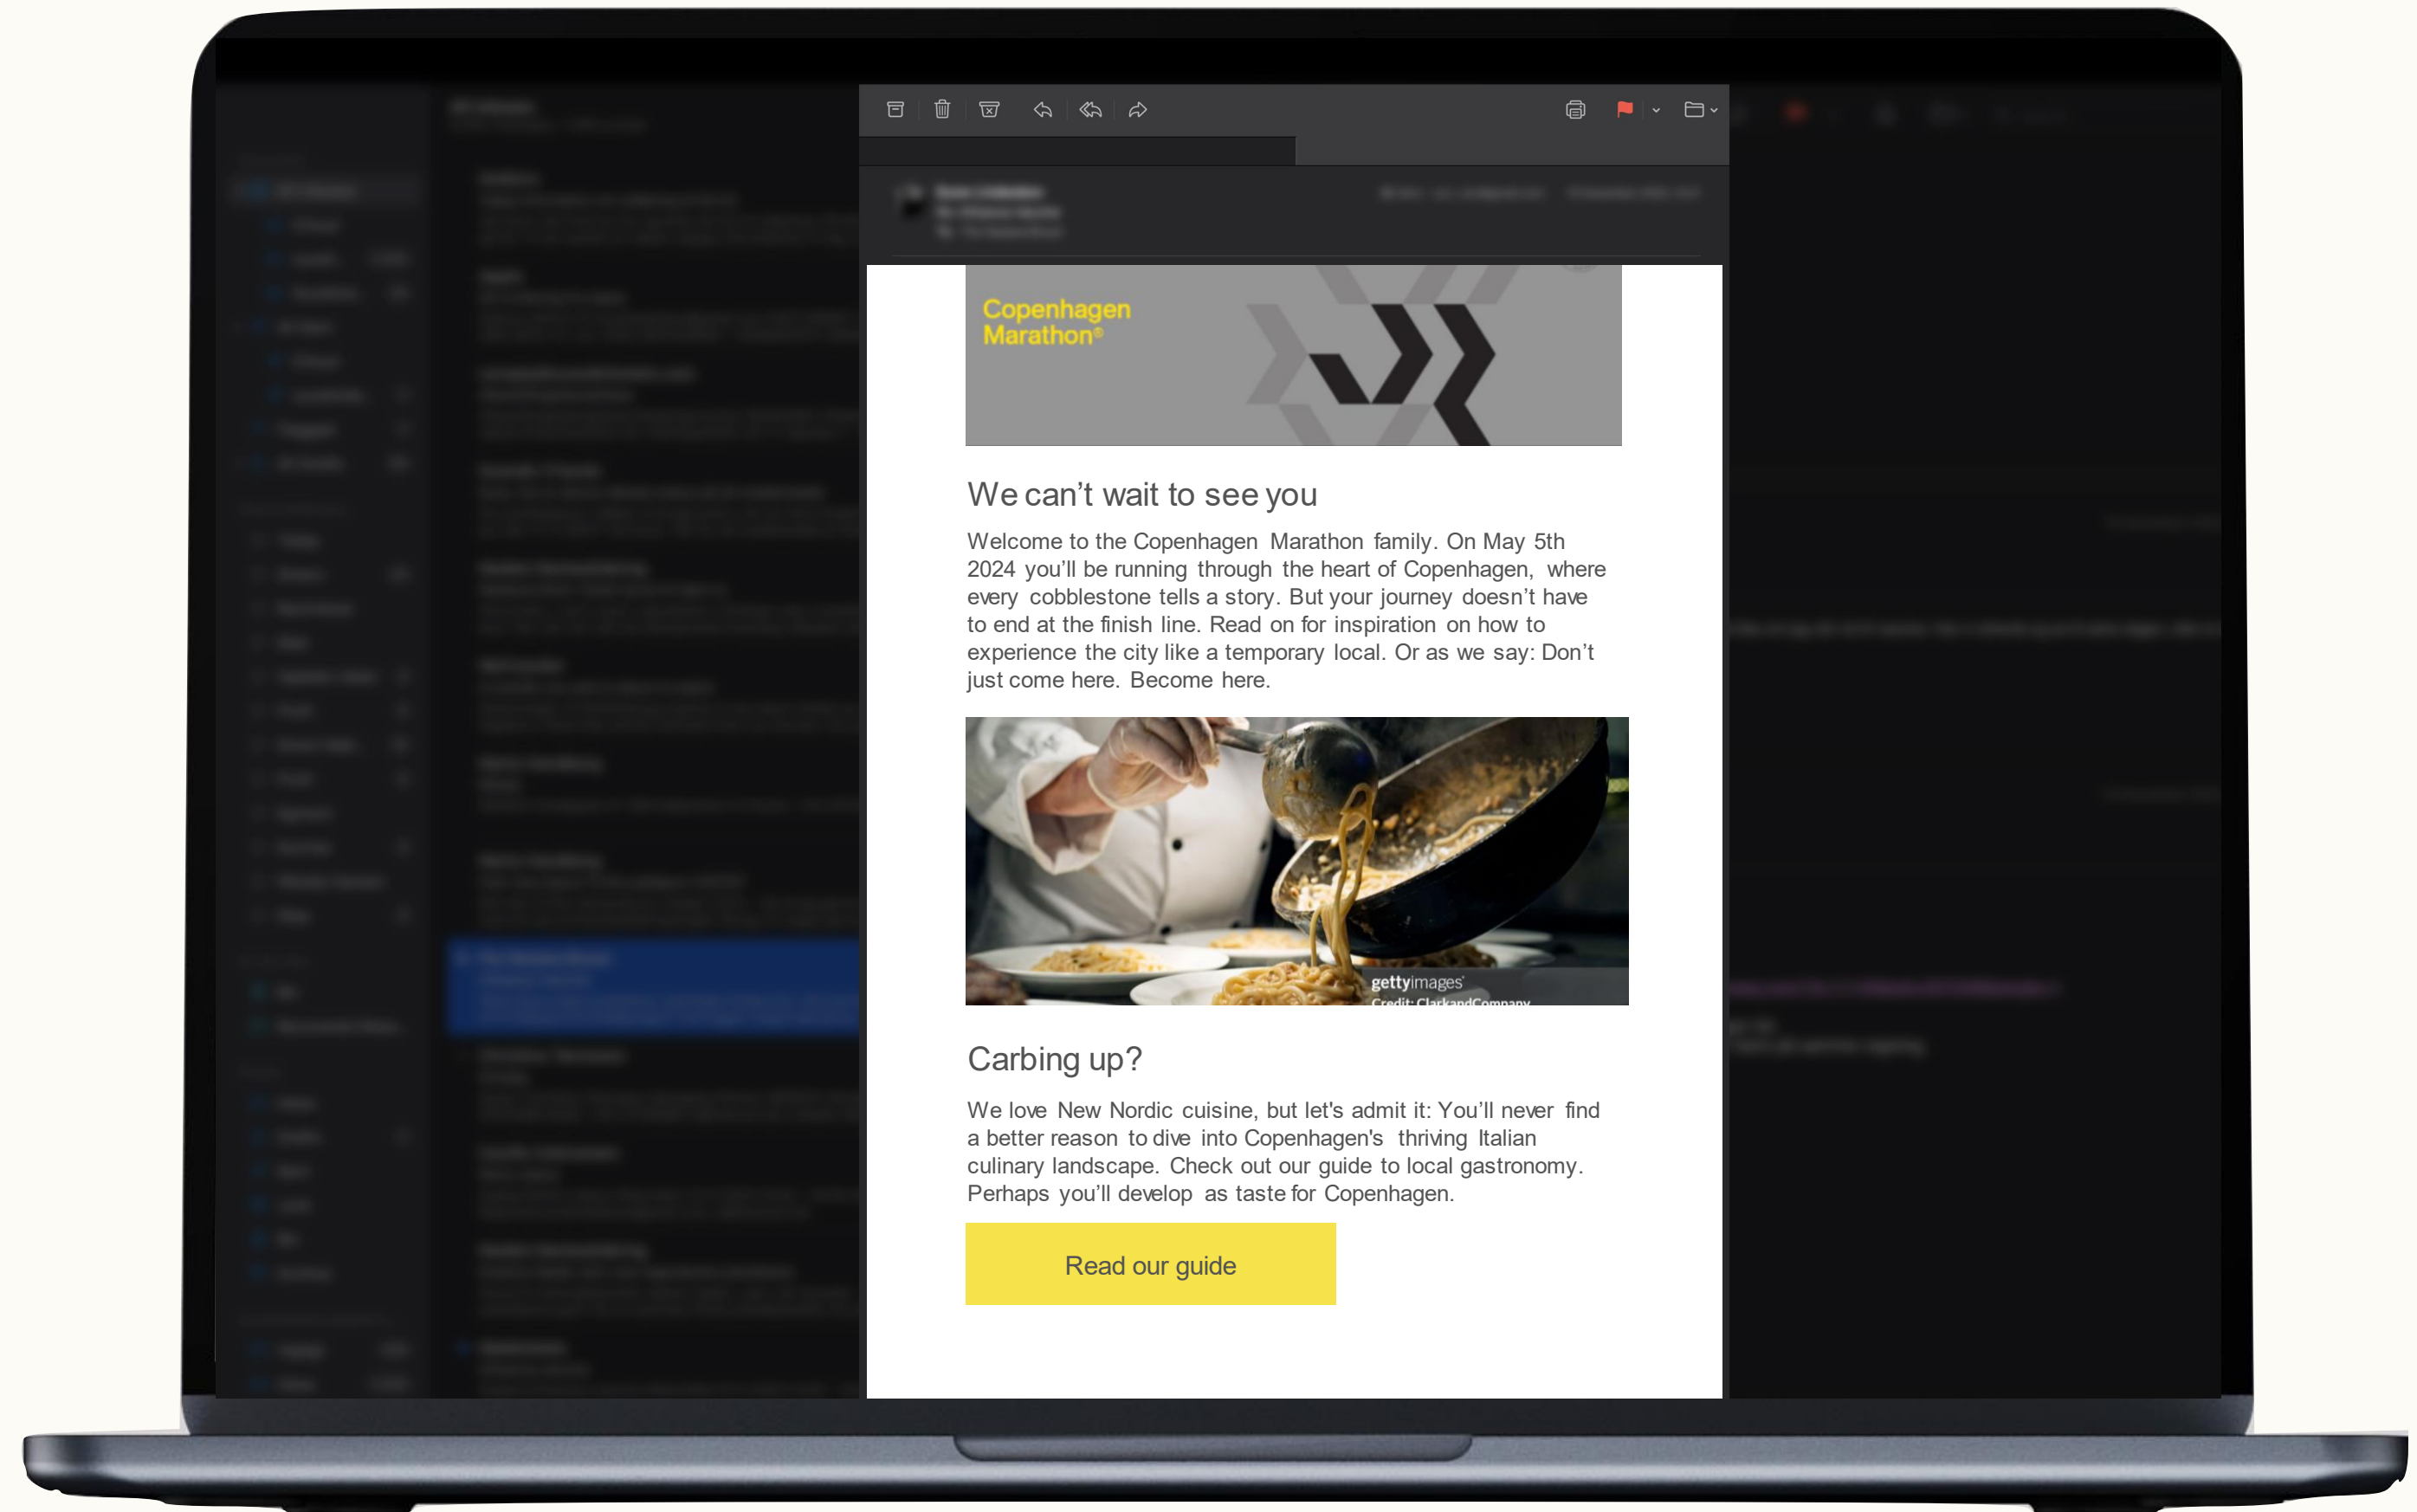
Copenhagen Marathon®

We can't wait to see you

Welcome to the Copenhagen Marathon family. On May 5th 2024 you'll be running through the heart of Copenhagen, where every cobblestone tells a story. But your journey doesn't have to end at the finish line. Read on for inspiration on how to experience the city like a temporary local. Or as we say: Don't just come here. Become here.

gettyimages
Credit: ClarkandCompany

Carbing up?

We love New Nordic cuisine, but let's admit it: You'll never find a better reason to dive into Copenhagen's thriving Italian culinary landscape. Check out our guide to local gastronomy. Perhaps you'll develop as taste for Copenhagen.

Read our guide